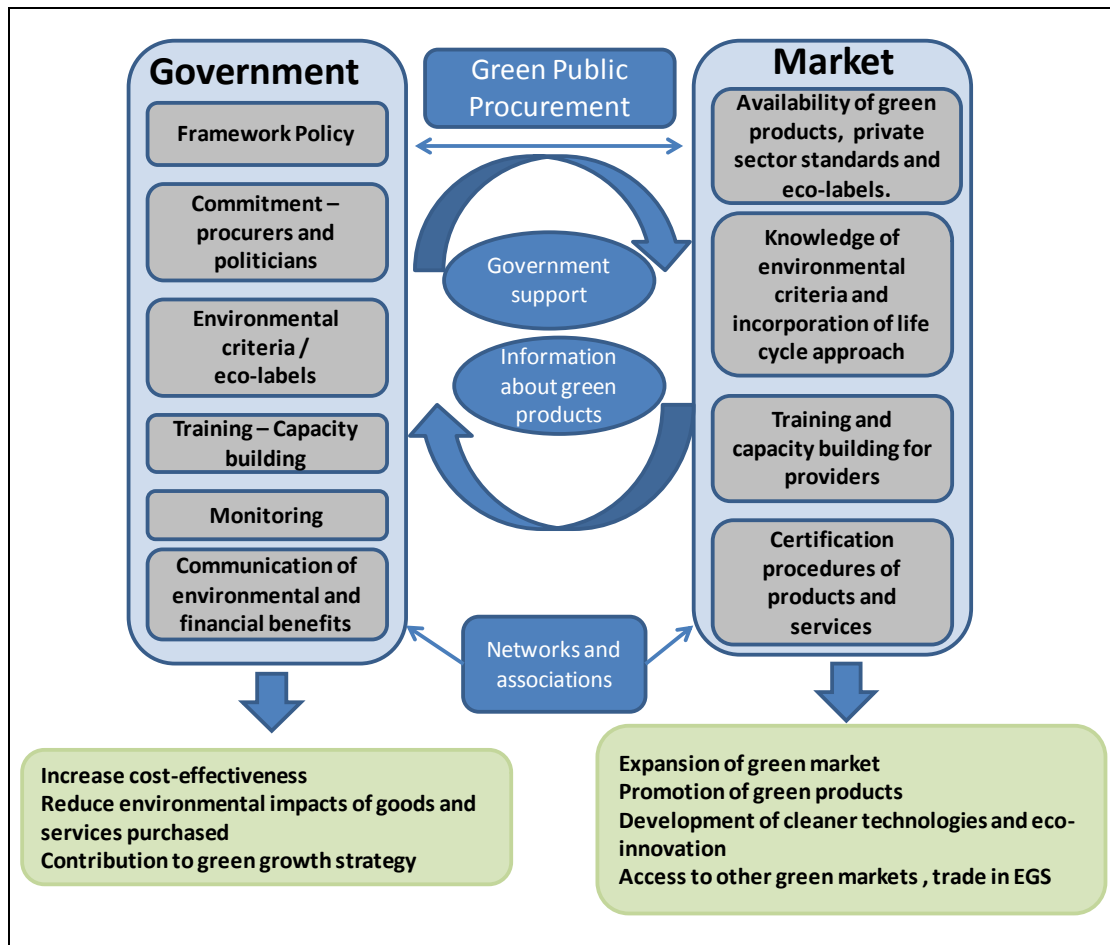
Government

Framework Policy

Commitment – procurers and politicians

Environmental criteria / eco-labels

Training – Capacity building

Monitoring

Communication of environmental and financial benefits

Green Public Procurement

Government support

Information about green products

Networks and associations

Market

Availability of green products, private sector standards and eco-labels.

Knowledge of environmental criteria and incorporation of life cycle approach

Training and capacity building for providers

Certification procedures of products and services

Increase cost-effectiveness
Reduce environmental impacts of goods and services purchased
Contribution to green growth strategy

Expansion of green market
Promotion of green products
Development of cleaner technologies and eco-innovation
Access to other green markets , trade in EGS